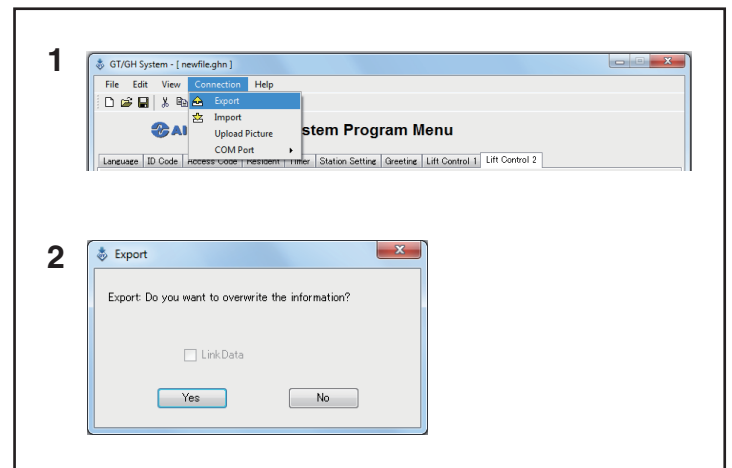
1

GT/GH System - [ newfile.ghn ]

File Edit View Connection Help

Export
Import
Upload Picture
COM Port

AI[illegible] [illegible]stem Program Menu

Language | ID Code | Access Code | Resident | Timer | Station Setting | Greeting | Lift Control 1 | Lift Control 2

2

Export

Export: Do you want to overwrite the information?

LinkData

Yes No